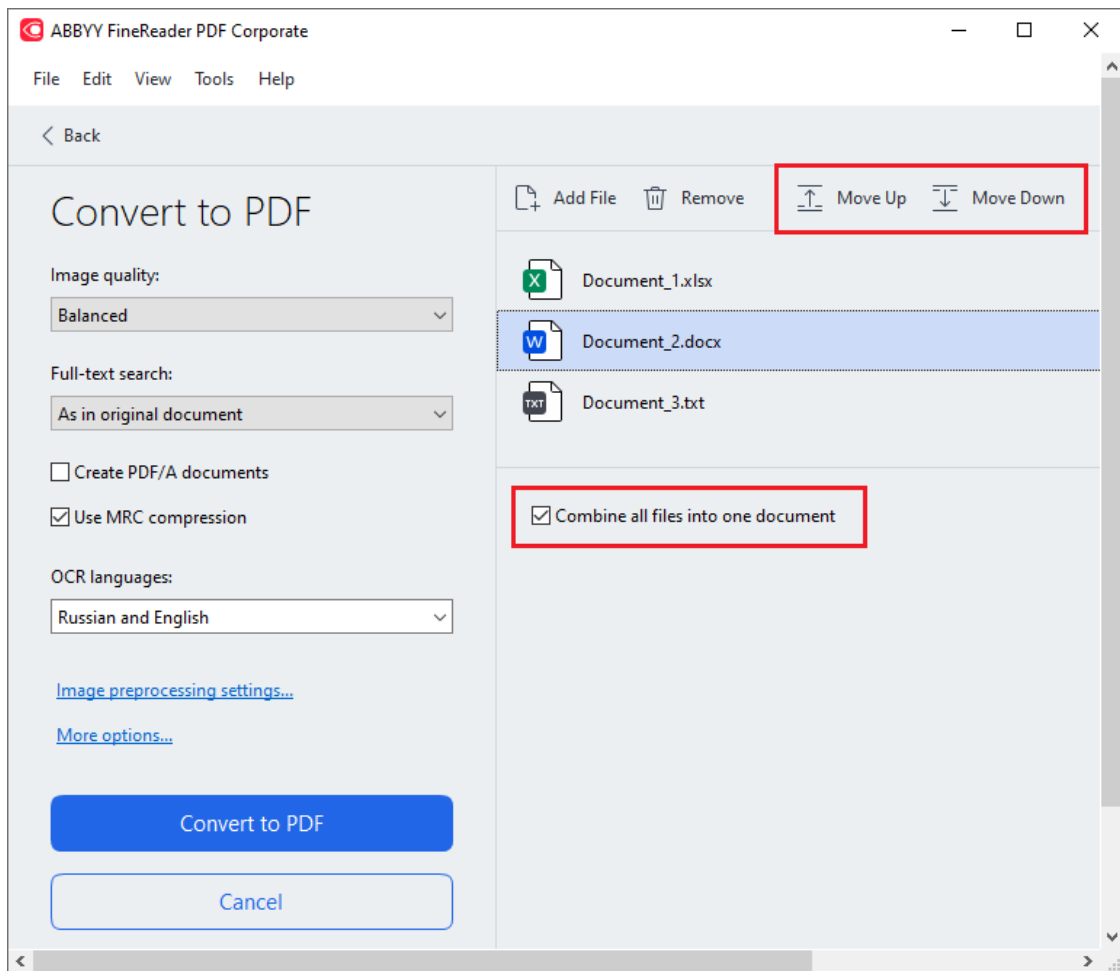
ABBYY FineReader PDF Corporate

File Edit View Tools Help

Back

Convert to PDF

Image quality:

Balanced

Full-text search:

As in original document

Create PDF/A documents

Use MRC compression

OCR languages:

Russian and English

Image preprocessing settings...

More options...

Convert to PDF

Cancel

Add File Remove Move Up Move Down

X Document_1.xlsx

W Document_2.docx

TXT Document_3.txt

Combine all files into one document